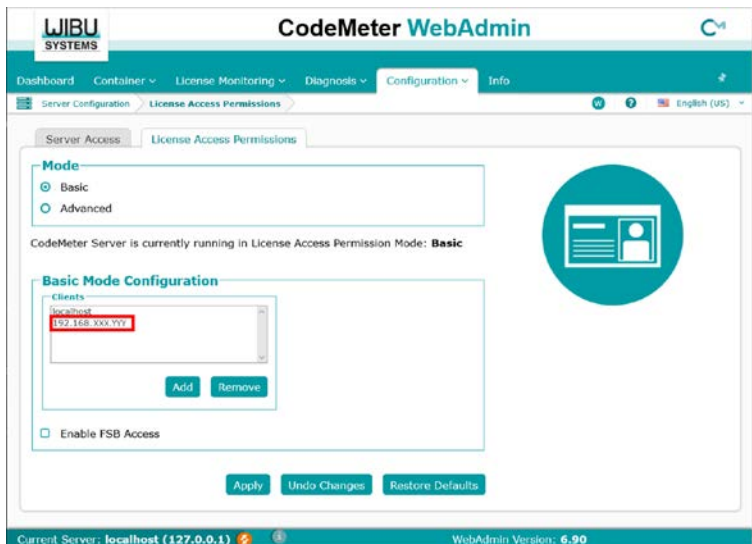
WIBU SYSTEMS

CodeMeter WebAdmin

Dashboard Container License Monitoring Diagnosis Configuration Info

Server Configuration License Access Permissions

English (US)

Server Access License Access Permissions

Mode

Basic

Advanced

CodeMeter Server is currently running in License Access Permission Mode: **Basic**

Basic Mode Configuration

Clients

localhost

192.168.XXX.YYY

Add Remove

Enable FSB Access

Apply Undo Changes Restore Defaults

Current Server: **localhost (127.0.0.1)**

WebAdmin Version: **6.90**